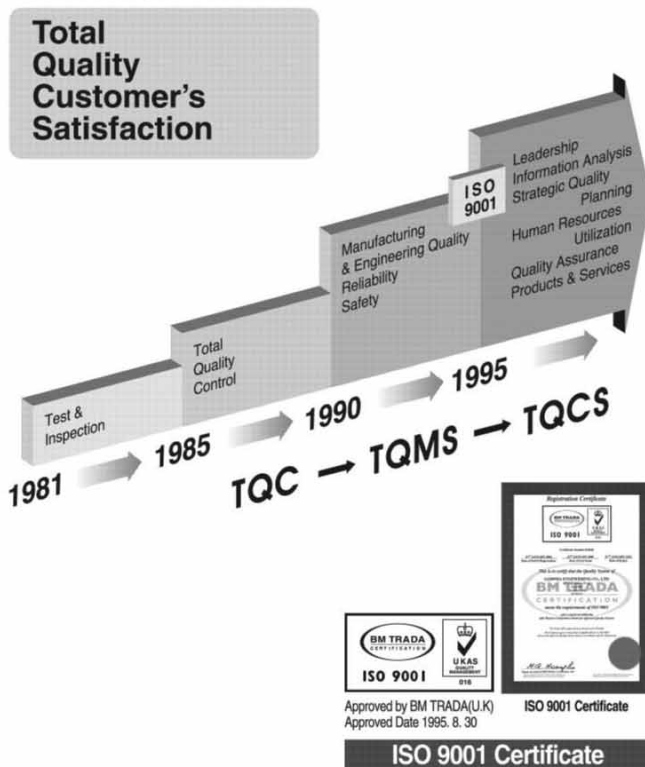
Total Quality Customer's Satisfaction

Test & Inspection

Total Quality Control

Manufacturing & Engineering Quality Reliability Safety

ISO 9001

Leadership Information Analysis Strategic Quality Planning Human Resources Utilization Quality Assurance Products & Services

1981

1985

1990

1995

TQC → TQMS → TQCS

BM TRADA CERTIFICATION

ISO 9001

UKAS QUALITY MANAGEMENT 016

Approved by BM TRADA(U.K)
Approved Date 1995. 8. 30

Registration Certificate

BM TRADA

ISO 9001

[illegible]

BM TRADA CERTIFICATION

ISO 9001 Certificate

ISO 9001 Certificate